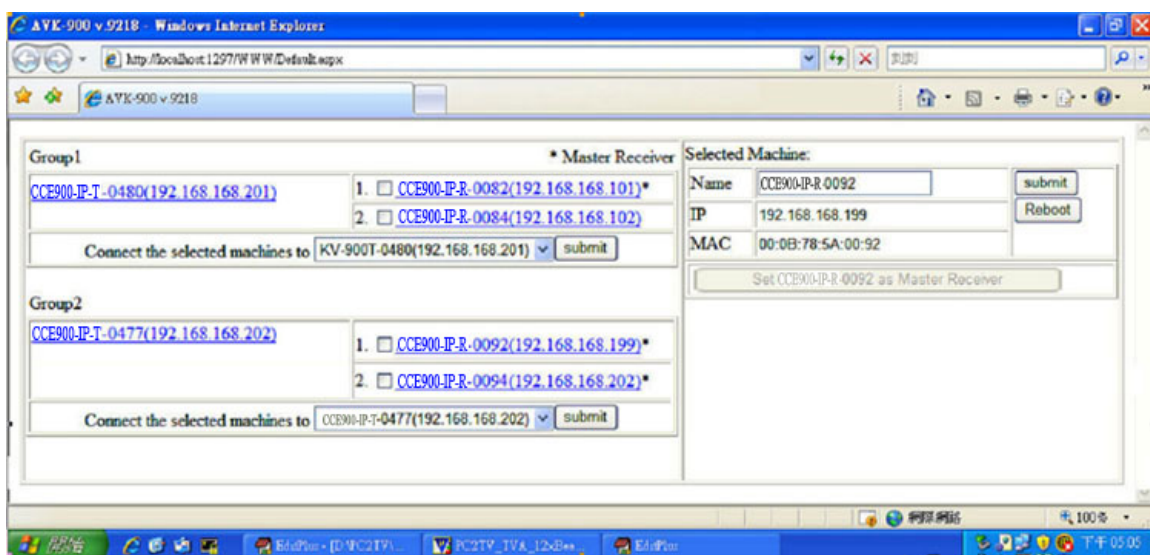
AVK-900 v.9218 - Windows Internet Explorer

http://localhost:1297/WWW/Default.aspx

AVK-900 v.9218

Group1

* Master Receiver

CCE900-IP-T-0480(192.168.168.201)

1. CCE900-IP-R-0082(192.168.168.101)*

2. CCE900-IP-R-0084(192.168.168.102)

Connect the selected machines to KV-900T-0480(192.168.168.201) submit

Group2

CCE900-IP-T-0477(192.168.168.202)

1. CCE900-IP-R-0092(192.168.168.199)*

2. CCE900-IP-R-0094(192.168.168.202)*

Connect the selected machines to CCE900-IP-T-0477(192.168.168.202) submit

Selected Machine:

| Name | CCE900-IP-R-0092 | submit |
|---|---|---|
| IP | 192.168.168.199 | Reboot |
| MAC | 00:0B:78:5A:00:92 | |

Set CCE900-IP-R-0092 as Master Receiver

網際網路

100%

開始

EditPlus - [D:\PC2TV\...

PC2TV_TVA_12xBes...

EditPlus

下午 05:05